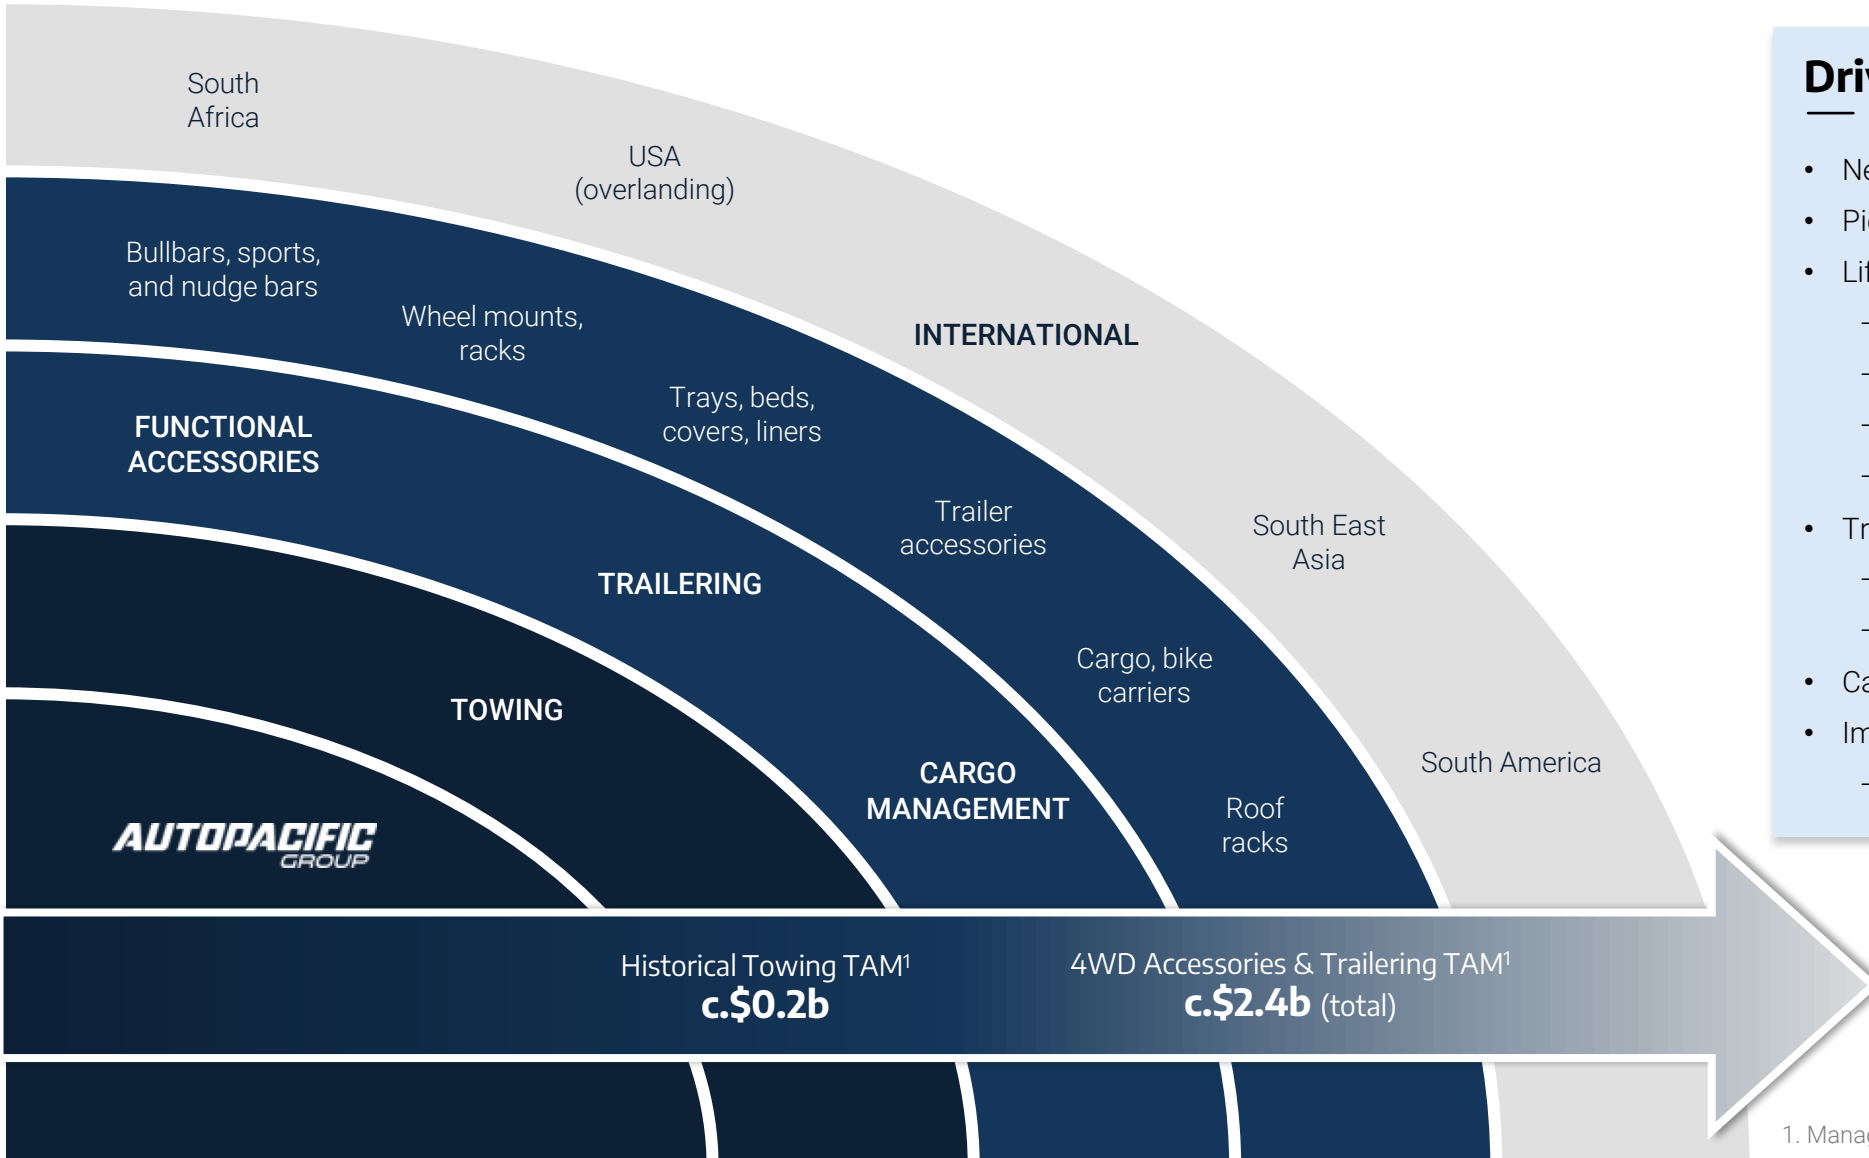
South Africa

USA (overlanding)

Bullbars, sports, and nudge bars

Wheel mounts, racks

INTERNATIONAL

FUNCTIONAL ACCESSORIES

Trays, beds, covers, liners

Trailer accessories

South East Asia

TRAILERING

Cargo, bike carriers

TOWING

South America

CARGO MANAGEMENT

Roof racks

AUTOPACIFIC GROUP

Historical Towing TAM$^1$
c.$0.2b

4WD Accessories & Trailering TAM$^1$
c.$2.4b (total)

Dri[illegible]

• Ne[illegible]
• Pi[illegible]
• Li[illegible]
–
–
–
–
• Tr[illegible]
–
–
• Ca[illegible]
• Im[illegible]
–

1. Mana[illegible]